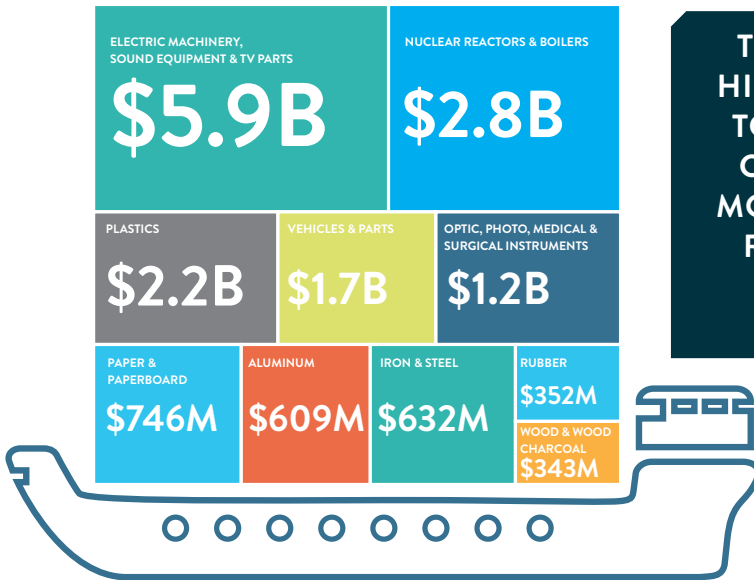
ELECTRIC MACHINERY, SOUND EQUIPMENT & TV PARTS
$5.9B

NUCLEAR REACTORS & BOILERS
$2.8B

PLASTICS
$2.2B

VEHICLES & PARTS
$1.7B

OPTIC, PHOTO, MEDICAL & SURGICAL INSTRUMENTS
$1.2B

PAPER & PAPERBOARD
$746M

ALUMINUM
$609M

IRON & STEEL
$632M

RUBBER
$352M

WOOD & WOOD CHARCOAL
$343M

T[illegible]
HI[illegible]
T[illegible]
C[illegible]
MO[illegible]
F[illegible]